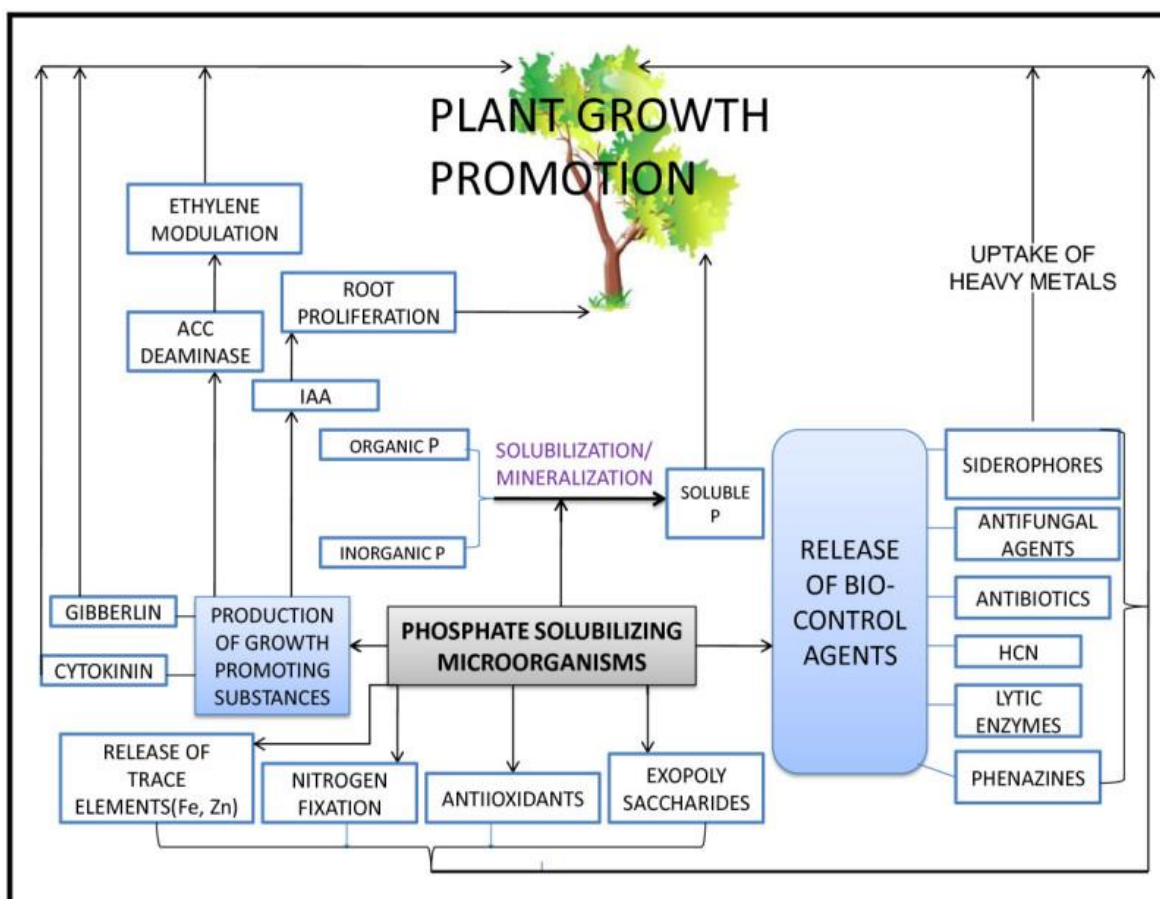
PLANT GROWTH PROMOTION

ETHYLENE MODULATION

UPTAKE OF HEAVY METALS

ROOT PROLIFERATION

ACC DEAMINASE

IAA

ORGANIC P

SOLUBILIZATION/ MINERALIZATION

SOLUBLE P

INORGANIC P

RELEASE OF BIO-CONTROL AGENTS

SIDEROPHORES

ANTIFUNGAL AGENTS

ANTIBIOTICS

HCN

LYTIC ENZYMES

PHENAZINES

GIBBERLIN

CYTOKININ

PRODUCTION OF GROWTH PROMOTING SUBSTANCES

PHOSPHATE SOLUBILIZING MICROORGANISMS

RELEASE OF TRACE ELEMENTS(Fe, Zn)

NITROGEN FIXATION

ANTIIOXIDANTS

EXOPOLY SACCHARIDES